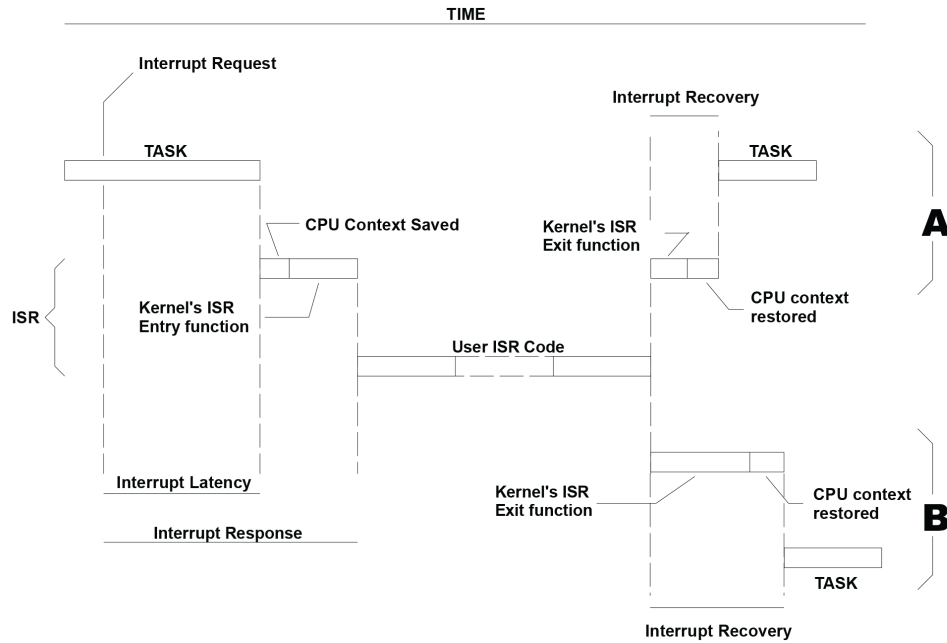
TIME

Interrupt Request

Interrupt Recovery

TASK

TASK

CPU Context Saved

Kernel's ISR Exit function

A

ISR

Kernel's ISR Entry function

CPU context restored

User ISR Code

Interrupt Latency

Kernel's ISR Exit function

CPU context restored

B

Interrupt Response

TASK

Interrupt Recovery